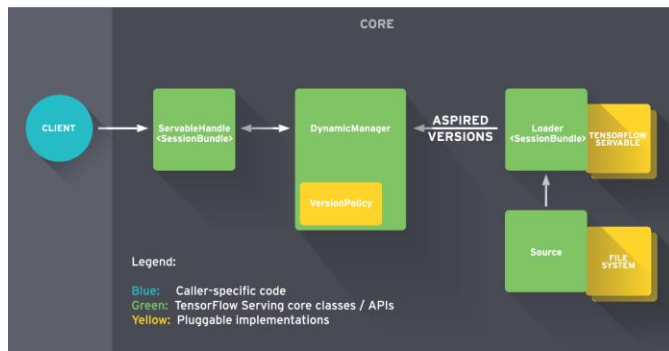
CORE

CLIENT

ServableHandle <SessionBundle>

DynamicManager

VersionPolicy

ASPIRED VERSIONS

Loader <SessionBundle>

TENSORFLOW SERVABLE

Source

FILE SYSTEM

Legend:

Blue: Caller-specific code
Green: TensorFlow Serving core classes / APIs
Yellow: Pluggable implementations